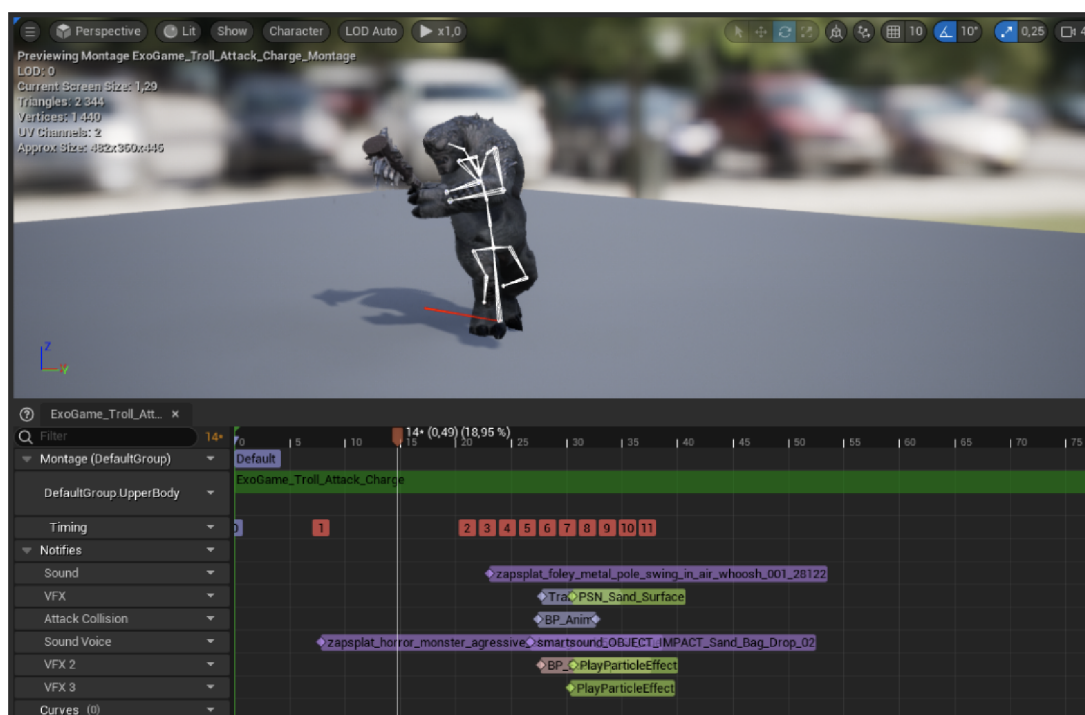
Perspective Lit Show Character LOD Auto x1,0

10 10° 0,25

Previewing Montage ExoGame_Troll_Attack_Charge_Montage
LOD: 0
Current Screen Size: 1,29
Triangles: 2 344
Vertices: 1 440
UV Channels: 2
Approx Size: 482x360x446

Z
Y

ExoGame_Troll_Att... ×

Filter 14•

0 5 10 14• (0,49) (18,95 %) 15 20 25 30 35 40 45 50 55 60 65 70 75

Montage (DefaultGroup) Default

DefaultGroup.UpperBody ExoGame_Troll_Attack_Charge

Timing 0 1 2 3 4 5 6 7 8 9 10 11

Notifies

Sound zapsplat_foley_metal_pole_swing_in_air_whoosh_001_28122

VFX Tra PSN_Sand_Surface

Attack Collision BP_Anim

Sound Voice zapsplat_horror_monster_agressive smartsound_OBJECT_IMPACT_Sand_Bag_Drop_02

VFX 2 BP_ PlayParticleEffect

VFX 3 PlayParticleEffect

Curves (0)